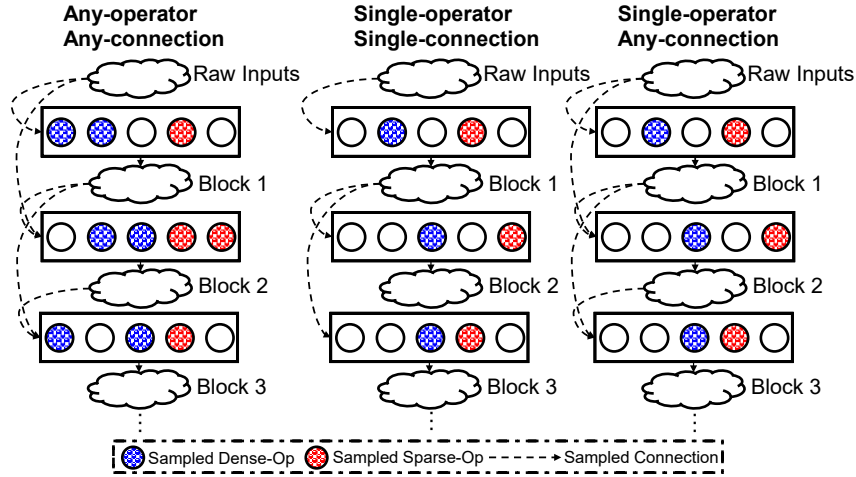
Any-operator
Any-connection

Raw Inputs

Block 1

Block 2

Block 3

Single-operator
Single-connection

Raw Inputs

Block 1

Block 2

Block 3

Single-operator
Any-connection

Raw Inputs

Block 1

Block 2

Block 3

Sampled Dense-Op Sampled Sparse-Op Sampled Connection